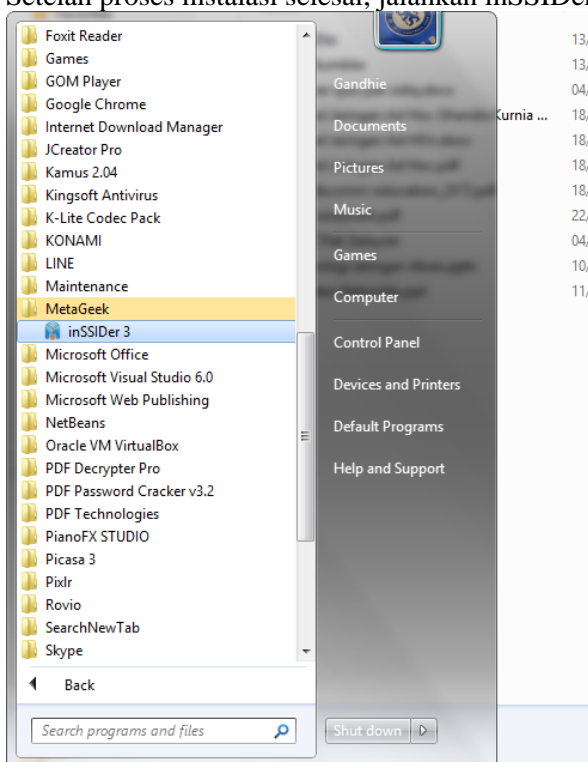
Setelah proses instalasi selesai, jalankan inSSIDer

Foxit Reader
Games
GOM Player
Google Chrome
Internet Download Manager
JCreator Pro
Kamus 2.04
Kingsoft Antivirus
K-Lite Codec Pack
KONAMI
LINE
Maintenance
MetaGeek
inSSIDer 3
Microsoft Office
Microsoft Visual Studio 6.0
Microsoft Web Publishing
NetBeans
Oracle VM VirtualBox
PDF Decrypter Pro
PDF Password Cracker v3.2
PDF Technologies
PianoFX STUDIO
Picasa 3
Pixlr
Rovio
SearchNewTab
Skype

Back

Search programs and files

Gandhie
Documents
Pictures
Music
Games
Computer
Control Panel
Devices and Printers
Default Programs
Help and Support

Shut down

Kurnia ...

13,
13,
04,
18,
18,
18,
18,
22,
04,
10,
11,